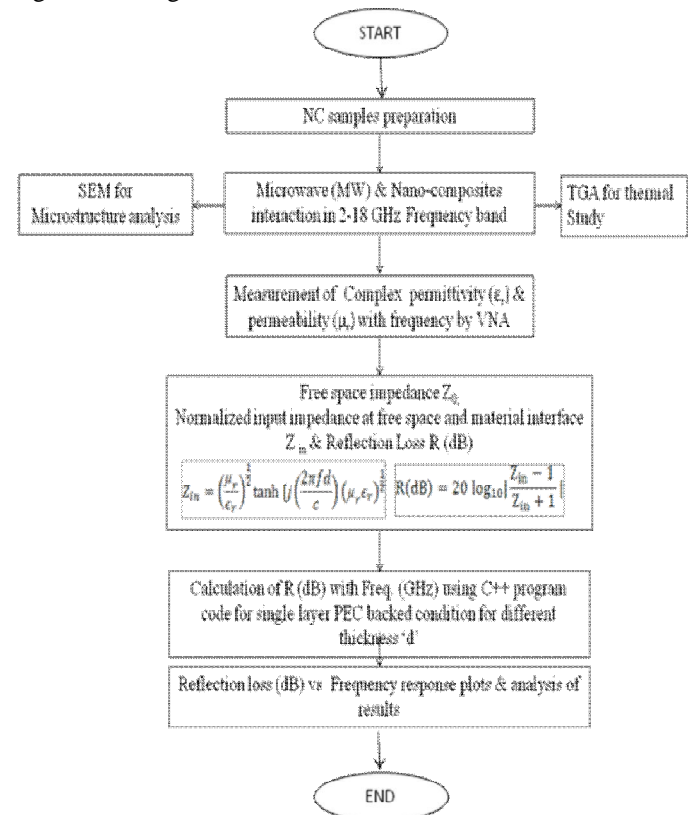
START

NC samples preparation

SEM for Microstructure analysis

Microwave (MW) & Nano-composites interaction in 2-18 GHz Frequency band

TGA for thermal Study

Measurement of Complex permittivity ($\varepsilon_r$) & permeability ($\mu_r$) with frequency by VNA

Free space impedance $Z_0$,
Normalized input impedance at free space and material interface $Z_{in}$ & Reflection Loss R (dB)

$Z_{in} = \left(\frac{\mu_r}{\varepsilon_r}\right)^{\frac{1}{2}} \tanh\left[j\left(\frac{2\pi f d}{c}\right)(\mu_r \varepsilon_r)^{\frac{1}{2}}\right]$

$R(dB) = 20 \log_{10}\left|\frac{Z_{in}-1}{Z_{in}+1}\right|$

Calculation of R (dB) with Freq. (GHz) using C++ program code for single layer PEC backed condition for different thickness 'd'

Reflection loss (dB) vs Frequency response plots & analysis of results

END